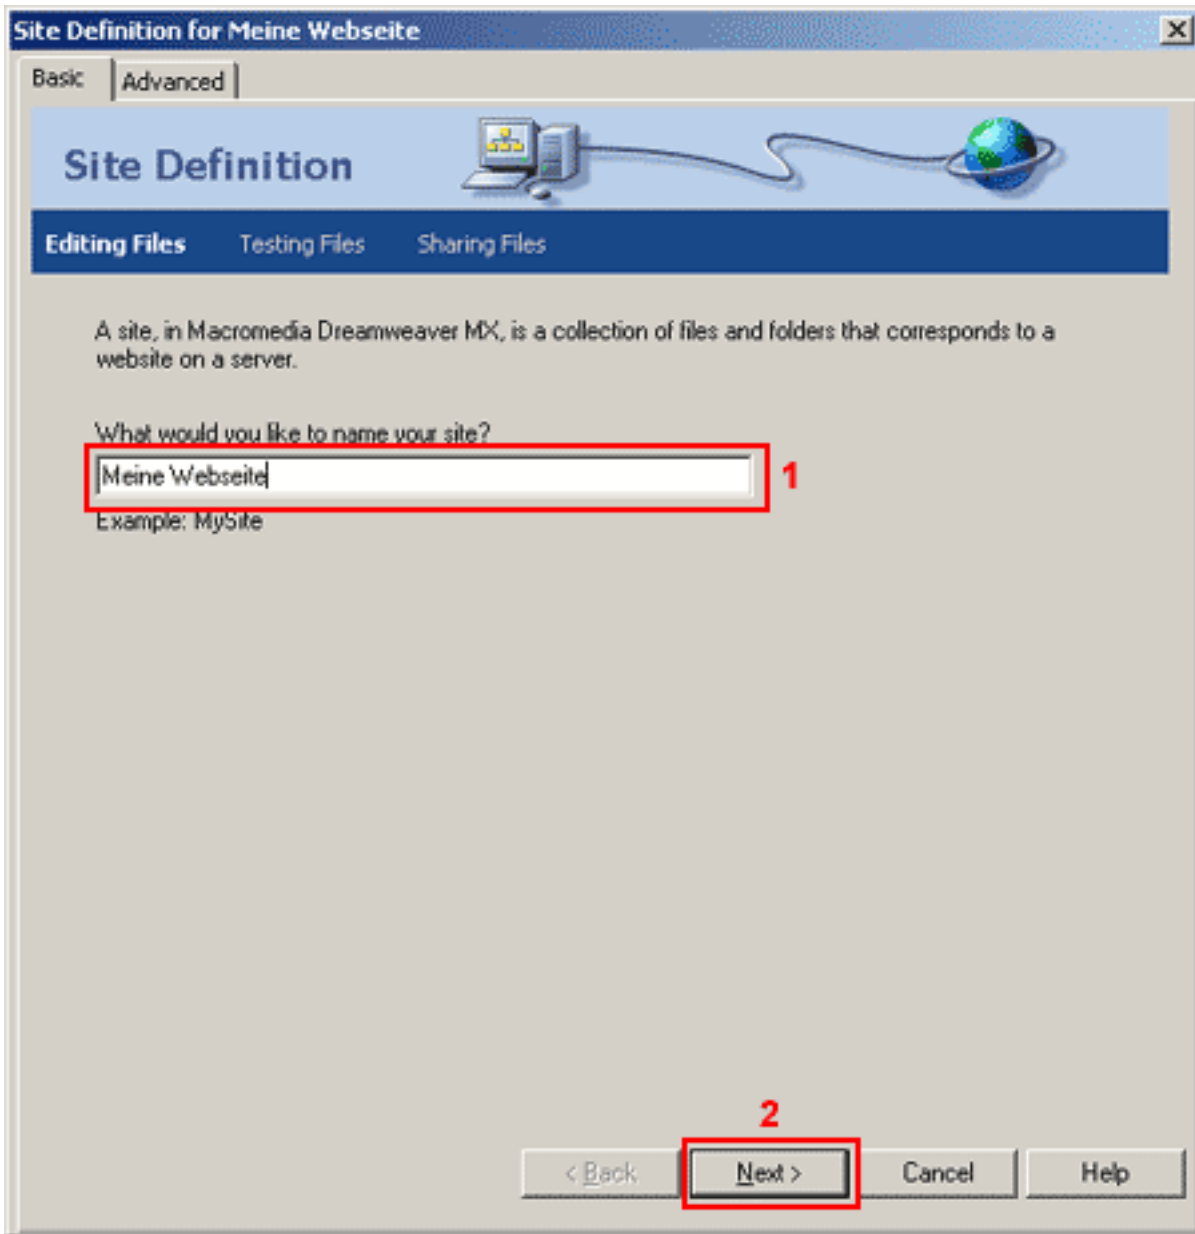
Site Definition for Meine Webseite

Basic | Advanced

Site Definition

Editing Files | Testing Files | Sharing Files

A site, in Macromedia Dreamweaver MX, is a collection of files and folders that corresponds to a website on a server.

What would you like to name your site?

Meine Webseite

1

Example: MySite

2

< Back | Next > | Cancel | Help